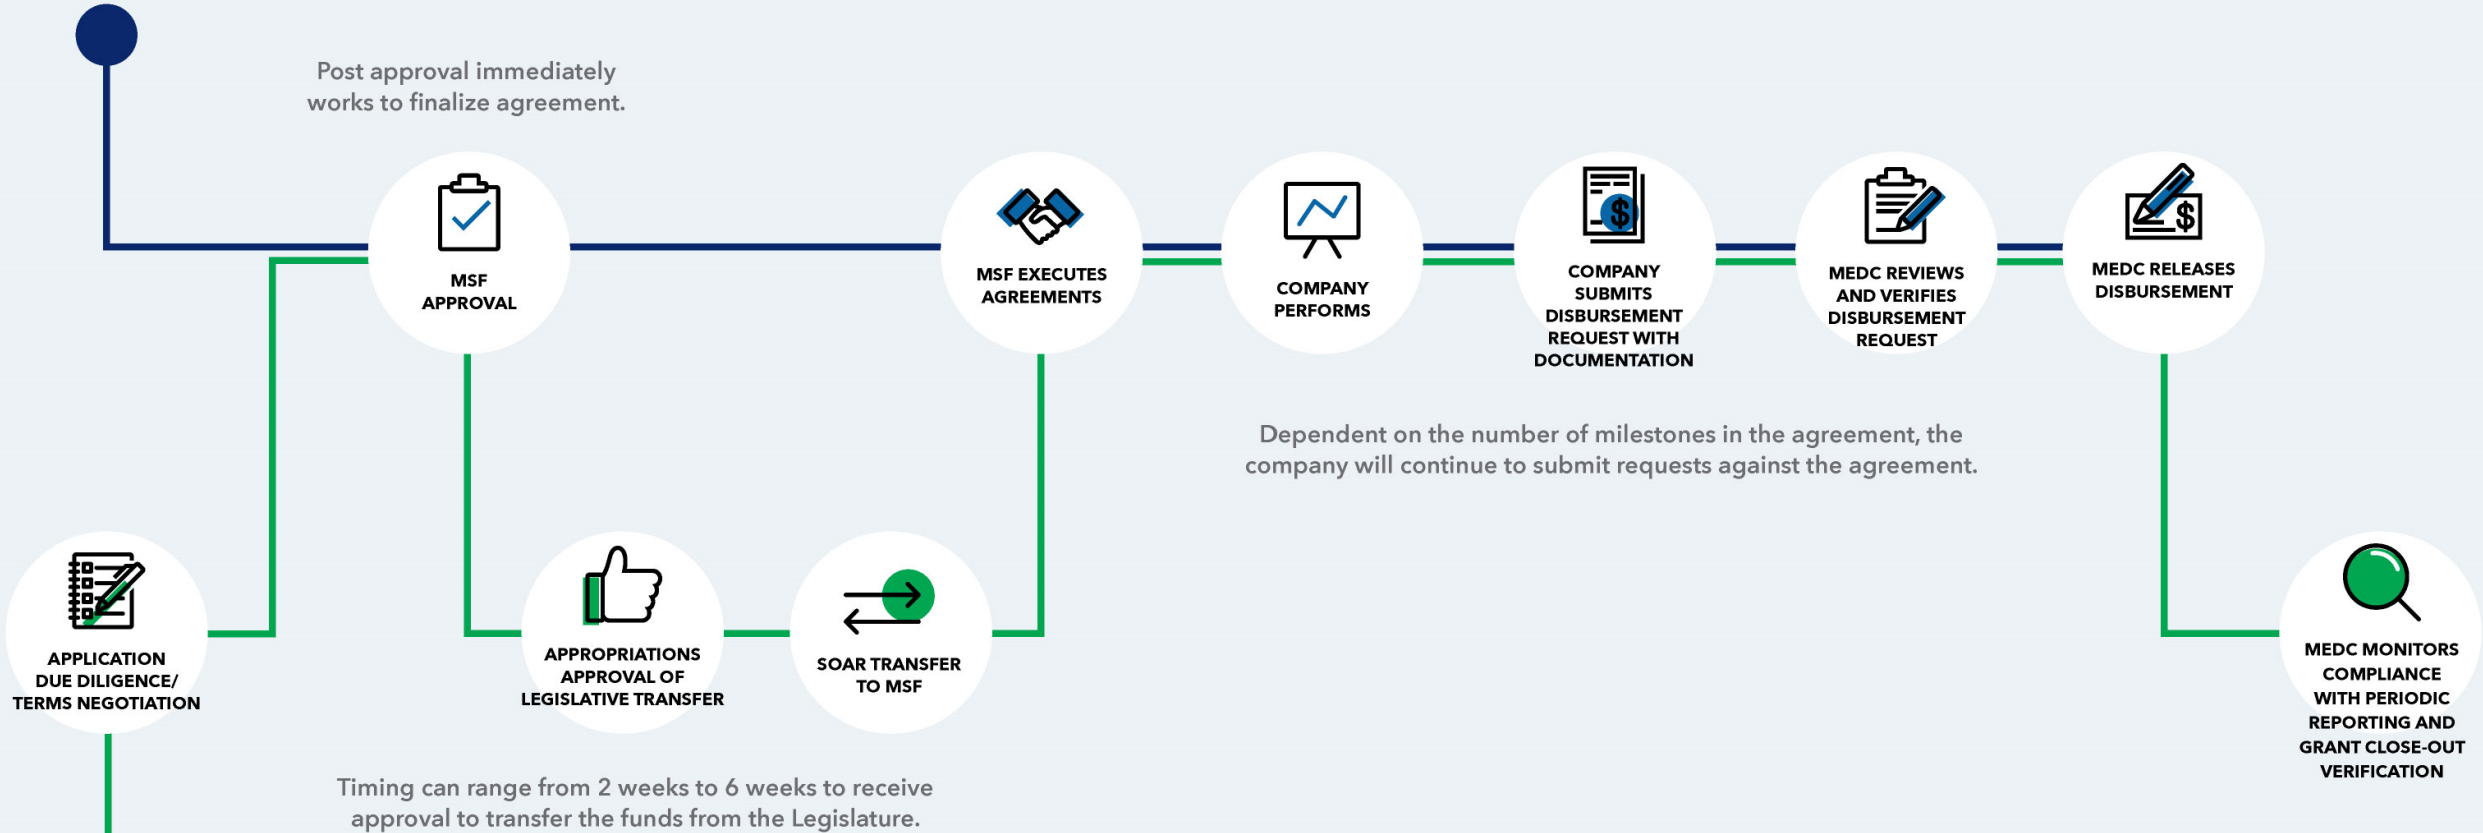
Post approval immediately works to finalize agreement.

MSF APPROVAL

MSF EXECUTES AGREEMENTS

COMPANY PERFORMS

COMPANY SUBMITS DISBURSEMENT REQUEST WITH DOCUMENTATION

MEDC REVIEWS AND VERIFIES DISBURSEMENT REQUEST

MEDC RELEASES DISBURSEMENT

Dependent on the number of milestones in the agreement, the company will continue to submit requests against the agreement.

APPLICATION DUE DILIGENCE/ TERMS NEGOTIATION

APPROPRIATIONS APPROVAL OF LEGISLATIVE TRANSFER

SOAR TRANSFER TO MSF

MEDC MONITORS COMPLIANCE WITH PERIODIC REPORTING AND GRANT CLOSE-OUT VERIFICATION

Timing can range from 2 weeks to 6 weeks to receive approval to transfer the funds from the Legislature.